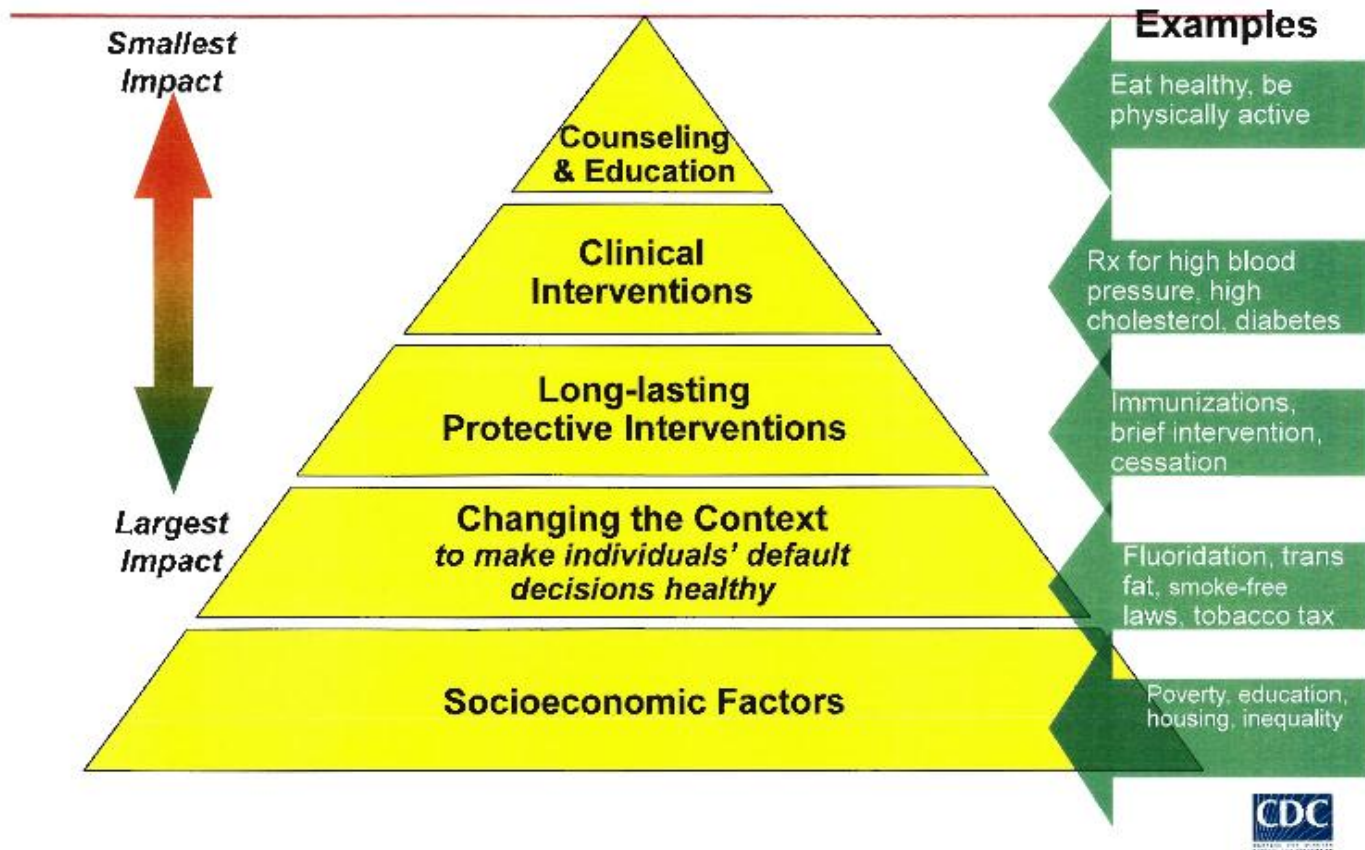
Smallest Impact

Largest Impact

Counseling & Education

Clinical Interventions

Long-lasting Protective Interventions

Changing the Context
*to make individuals' default decisions healthy*

Socioeconomic Factors

Examples

Eat healthy, be physically active

Rx for high blood pressure, high cholesterol, diabetes

Immunizations, brief intervention, cessation

Fluoridation, trans fat, smoke-free laws, tobacco tax

Poverty, education, housing, inequality

CDC